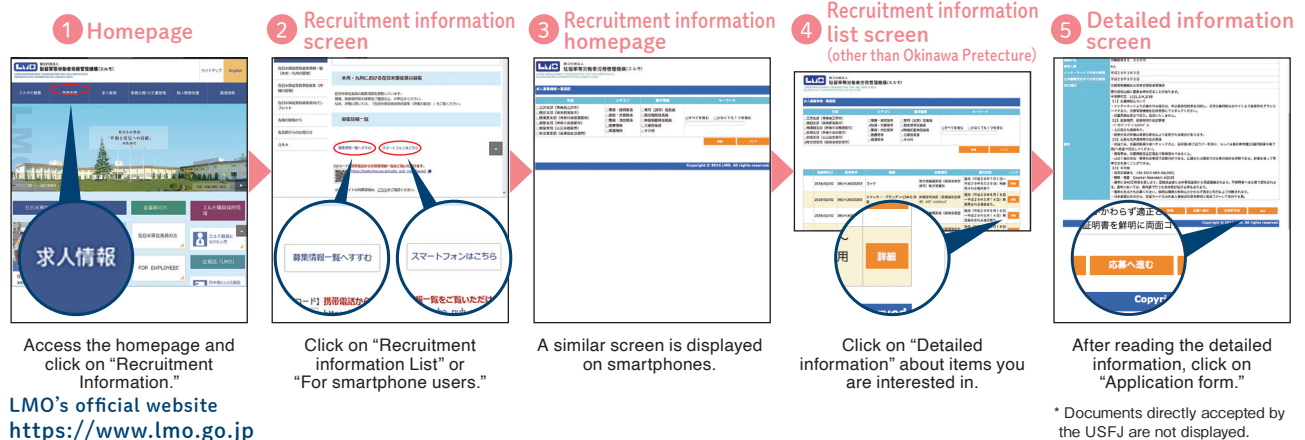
1 Homepage

2 Recruitment information screen

3 Recruitment information homepage

4 Recruitment information list screen (other than Okinawa Pretecture)

5 Detailed information screen

求人情報

募集情報一覧へすすむ

スマートフォンはこちら

詳細

応募へ進む

Access the homepage and click on “Recruitment Information.”

LMO’s official website
https://www.lmo.go.jp

Click on “Recruitment information List” or “For smartphone users.”

A similar screen is displayed on smartphones.

Click on “Detailed information” about items you are interested in.

After reading the detailed information, click on “Application form.”

* Documents directly accepted by the USFJ are not displayed.